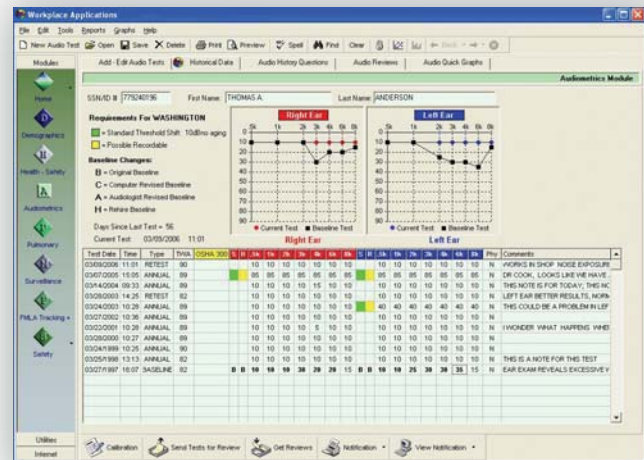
Workplace Applications

File Edit Tools Reports Graphs Help

New Audio Test Open Save Delete Print Preview Spell Find Clear

Modules

Home

Demographics

Health - Safety

Audiometrics

Pulmonary

Surveillance

FMLA Tracking

Safety

Utilities

Internet

Add - Edit Audio Tests | Historical Data | Audio History Questions | Audio Reviews | Audio Quick Graphs

Audiometrics Module

SSN/ID # 779240136 First Name THOMAS A. Last Name ANDERSON

Requirements For WASHINGTON

= Standard Threshold Shift: 10dB no aging

= Possible Recordable

Baseline Changes:

B = Original Baseline

C = Computer Revised Baseline

A = Audiologist Revised Baseline

H = Rehire Baseline

Days Since Last Test = 56

Current Test: 03/09/2006 11:01

Right Ear

Left Ear

Current Test Baseline Test

Right Ear

Current Test Baseline Test

Left Ear

| Test Date | Time | Type | TWA | OSHA 300 | S | R | .5k | 1k | 2k | 3k | 4k | 6k | 8k | S | R | .5k | 1k | 2k | 3k | 4k | 6k | 8k | Phy | Comments |
|---|---|---|---|---|---|---|---|---|---|---|---|---|---|---|---|---|---|---|---|---|---|---|---|---|
| 03/09/2006 | 11:01 | RETEST | 80 | | | | 10 | 10 | 10 | 10 | 10 | 10 | 10 | | | 10 | 10 | 10 | 10 | 10 | 10 | 10 | N | WORKS IN SHOP. NOISE EXPOSURE |
| 03/07/2005 | 15:05 | ANNUAL | 89 | | | | 85 | 85 | 85 | 85 | 85 | 85 | 85 | | | 85 | 85 | 85 | 85 | 85 | 85 | 85 | N | DR COOK, LOOKS LIKE WE HAVE |
| 03/14/2004 | 09:33 | ANNUAL | 89 | | | | 10 | 10 | 10 | 10 | 10 | 10 | 10 | | | 10 | 10 | 10 | 10 | 10 | 10 | 10 | N | THIS NOTE IS FOR TODAY; THIS NO |
| 03/28/2003 | 14:25 | RETEST | 82 | | | | 10 | 10 | 10 | 10 | 10 | 10 | 10 | | | 10 | 10 | 10 | 10 | 10 | 10 | 10 | N | LEFT EAR BETTER RESULTS, NORM |
| 03/24/2003 | 10:26 | ANNUAL | 89 | | | | 10 | 10 | 10 | 10 | 10 | 10 | 10 | | | 40 | 40 | 40 | 40 | 40 | 40 | 10 | N | THIS COULD BE A PROBLEM IN LEF |
| 03/27/2002 | 10:36 | ANNUAL | 89 | | | | 10 | 10 | 10 | 10 | 10 | 10 | 10 | | | 10 | 10 | 10 | 10 | 10 | 10 | 10 | N | |
| 03/22/2001 | 10:26 | ANNUAL | 89 | | | | 10 | 10 | 10 | 10 | 5 | 10 | 10 | | | 10 | 10 | 10 | 10 | 10 | 10 | 10 | N | I WONDER WHAT HAPPENS WHE |
| 03/28/2000 | 10:27 | ANNUAL | 89 | | | | 10 | 10 | 10 | 10 | 10 | 10 | 10 | | | 10 | 10 | 10 | 10 | 10 | 10 | 10 | N | |
| 03/24/1999 | 10:25 | ANNUAL | 90 | | | | 10 | 10 | 10 | 10 | 10 | 10 | 10 | | | 10 | 10 | 10 | 10 | 10 | 10 | 10 | N | |
| 03/25/1998 | 13:13 | ANNUAL | 89 | | | | 10 | 10 | 10 | 10 | 10 | 10 | 10 | | | 10 | 10 | 10 | 10 | 10 | 10 | 10 | N | THIS IS A NOTE FOR THIS TEST |
| 03/27/1997 | 16:07 | BASELINE | 82 | | B | B | 10 | 10 | 10 | 30 | 20 | 20 | 15 | B | B | 10 | 10 | 25 | 30 | 30 | 35 | 15 | N | EAR EXAM REVEALS EXCESSIVE |

Calibration | Send Tests for Review | Get Reviews | Notification | View Notification